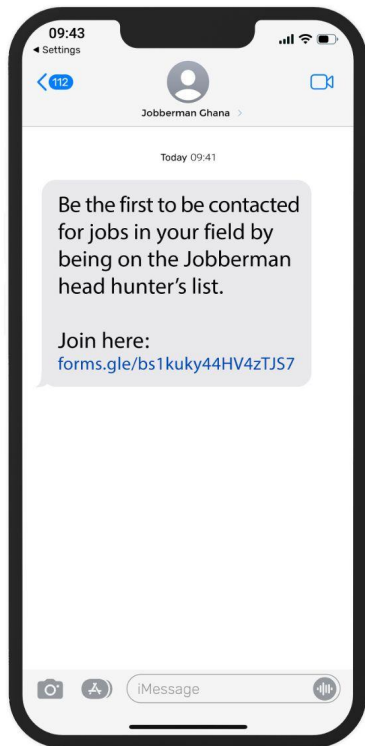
09:43
◂ Settings

112

Jobberman Ghana >

Today 09:41

Be the first to be contacted for jobs in your field by being on the Jobberman head hunter's list.

Join here:
forms.gle/bs1kuky44HV4zTJS7

iMessage